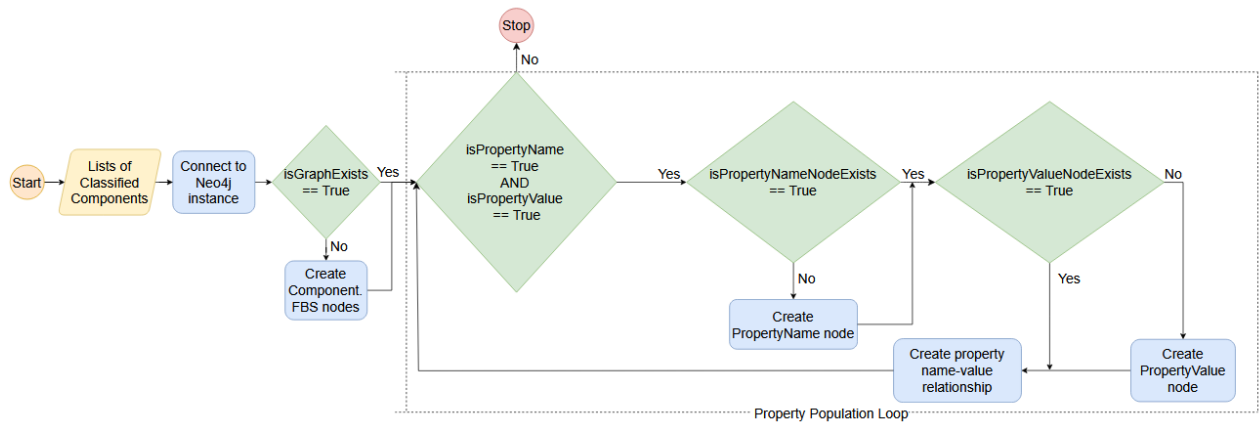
Stop

No

Start

Lists of Classified Components

Connect to Neo4j instance

isGraphExists == True

Yes

No

Create Component. FBS nodes

isPropertyName == True AND isPropertyValue == True

Yes

isPropertyNameNodeExists == True

Yes

No

Create PropertyName node

isPropertyValueNodeExists == True

No

Yes

Create property name-value relationship

Create PropertyValue node

Property Population Loop